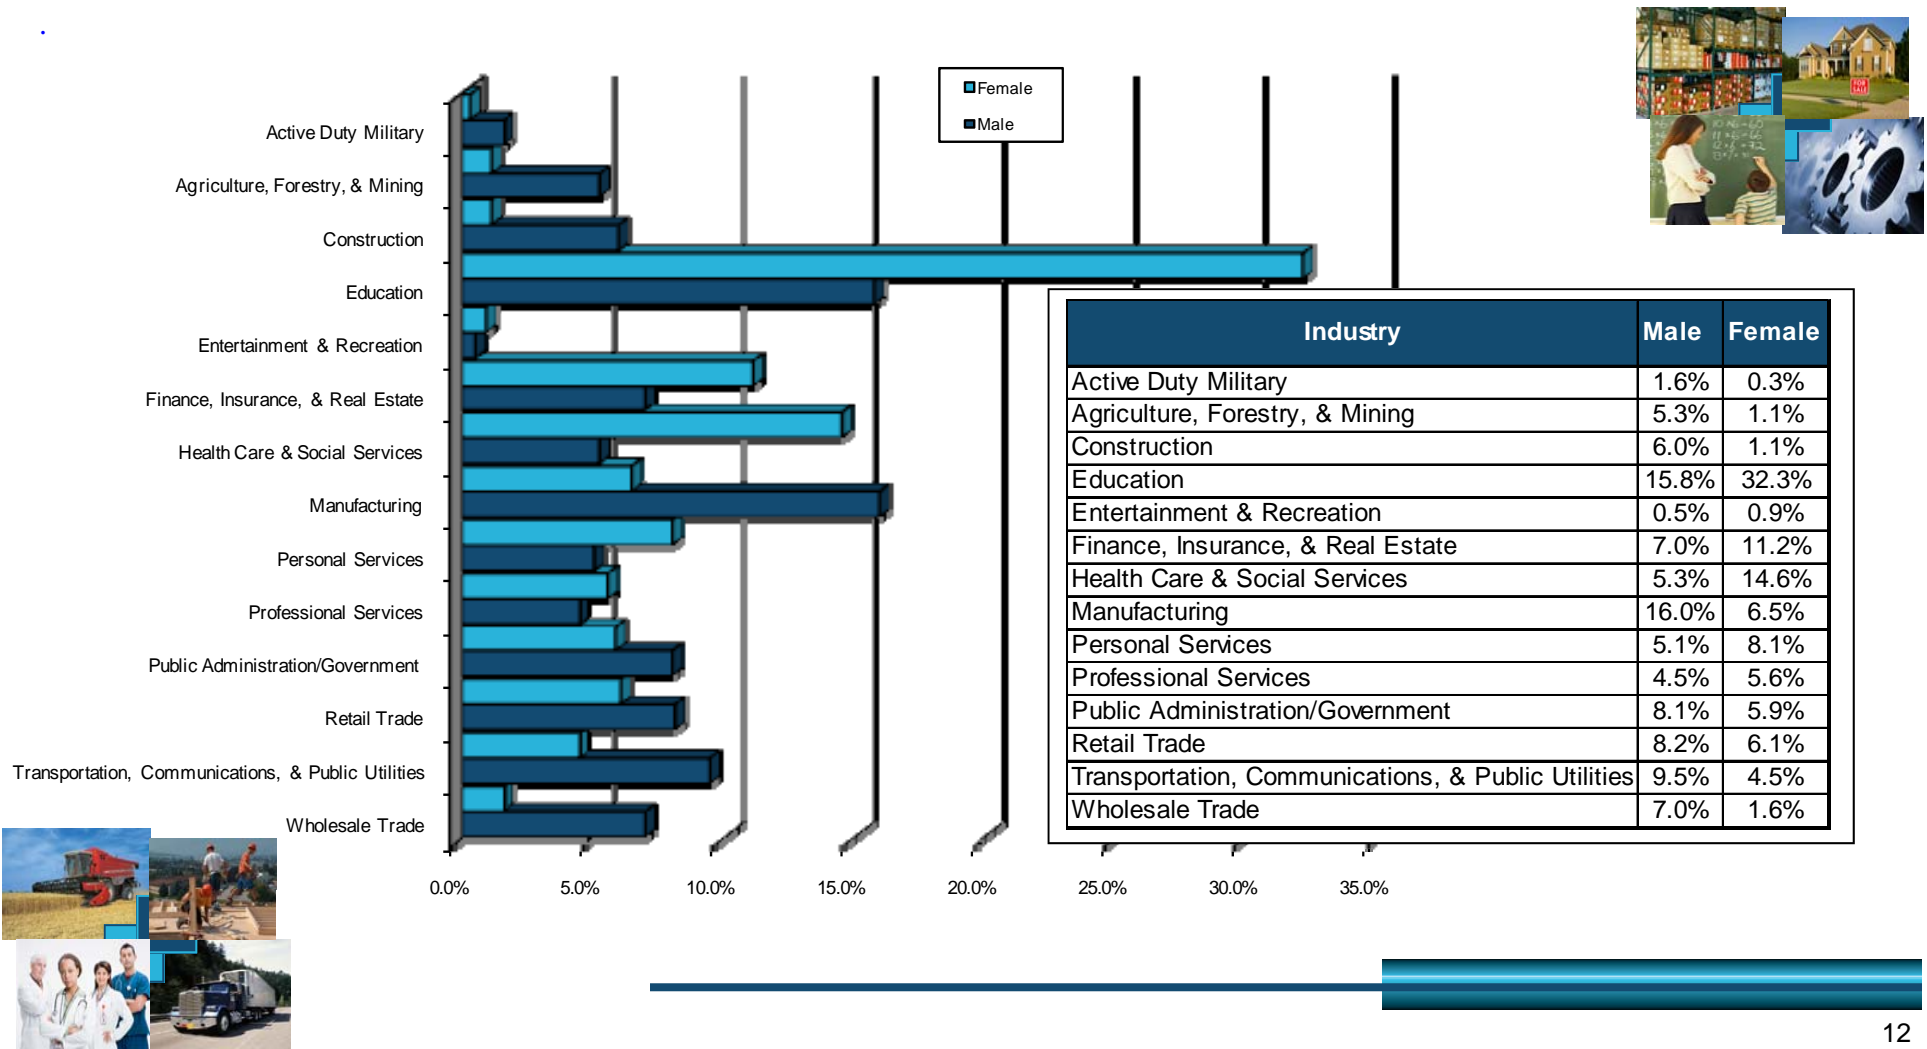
Female
Male

Active Duty Military
Agriculture, Forestry, & Mining
Construction
Education
Entertainment & Recreation
Finance, Insurance, & Real Estate
Health Care & Social Services
Manufacturing
Personal Services
Professional Services
Public Administration/Government
Retail Trade
Transportation, Communications, & Public Utilities
Wholesale Trade

0.0% 5.0% 10.0% 15.0% 20.0% 25.0% 30.0% 35.0%

| Industry | Male | Female |
|---|---|---|
| Active Duty Military | 1.6% | 0.3% |
| Agriculture, Forestry, & Mining | 5.3% | 1.1% |
| Construction | 6.0% | 1.1% |
| Education | 15.8% | 32.3% |
| Entertainment & Recreation | 0.5% | 0.9% |
| Finance, Insurance, & Real Estate | 7.0% | 11.2% |
| Health Care & Social Services | 5.3% | 14.6% |
| Manufacturing | 16.0% | 6.5% |
| Personal Services | 5.1% | 8.1% |
| Professional Services | 4.5% | 5.6% |
| Public Administration/Government | 8.1% | 5.9% |
| Retail Trade | 8.2% | 6.1% |
| Transportation, Communications, & Public Utilities | 9.5% | 4.5% |
| Wholesale Trade | 7.0% | 1.6% |

12